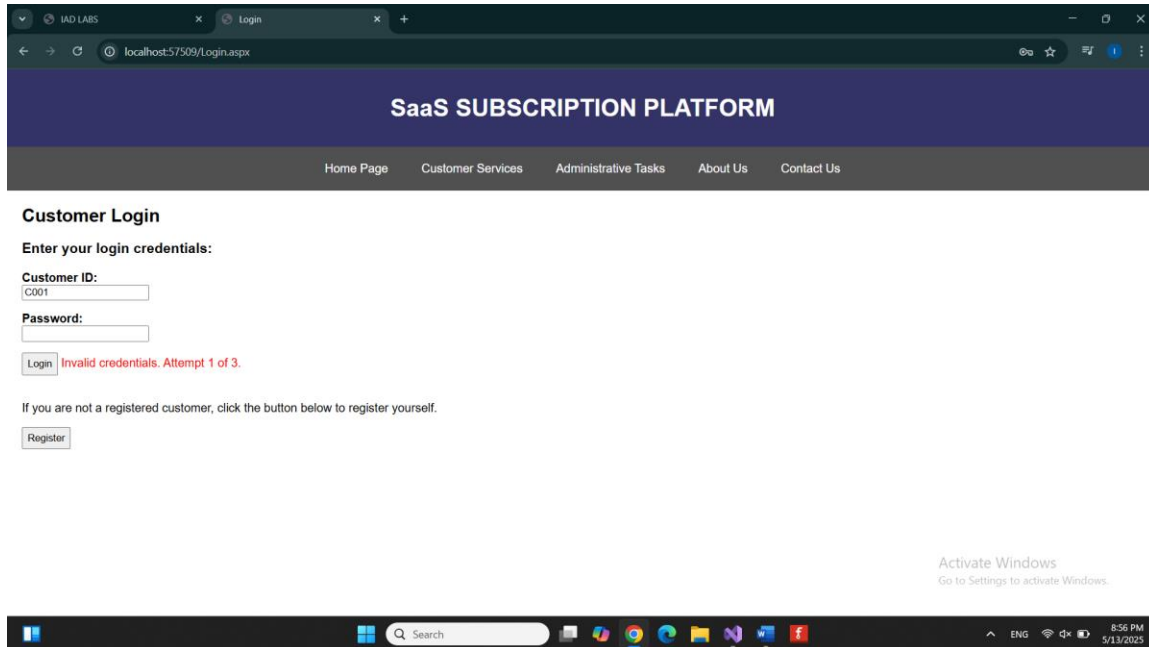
IAD LABS
Login
localhost:57509/Login.aspx

SaaS SUBSCRIPTION PLATFORM

Home Page Customer Services Administrative Tasks About Us Contact Us

Customer Login

Enter your login credentials:

Customer ID:
C001

Password:

Login Invalid credentials. Attempt 1 of 3.

If you are not a registered customer, click the button below to register yourself.

Register

Activate Windows
Go to Settings to activate Windows.

Search
ENG
8:56 PM
5/13/2025